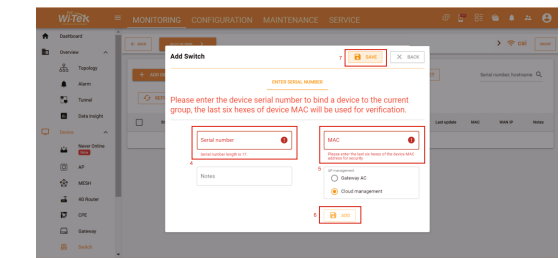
Wi-Tek MONITORING CONFIGURATION MAINTENANCE SERVICE

Dashboard
Overview
Topology
Alarm
Tunnel
Data insight
Devices
Never Online
AP
MESH
4G Router
CPE
Gateway
Switch

BACK
cai
Serial number, hostname
Last update MAC WAN IP Notes

Add Switch
7 SAVE BACK
ENTER SERIAL NUMBER
Please enter the device serial number to bind a device to the current group, the last six hexes of device MAC will be used for verification.
Serial number
Serial number length is 17
4
Notes
MAC
Please enter the last six hexes of the device MAC address for security.
5 AP management
Gateway AC
Cloud management
6 ADD